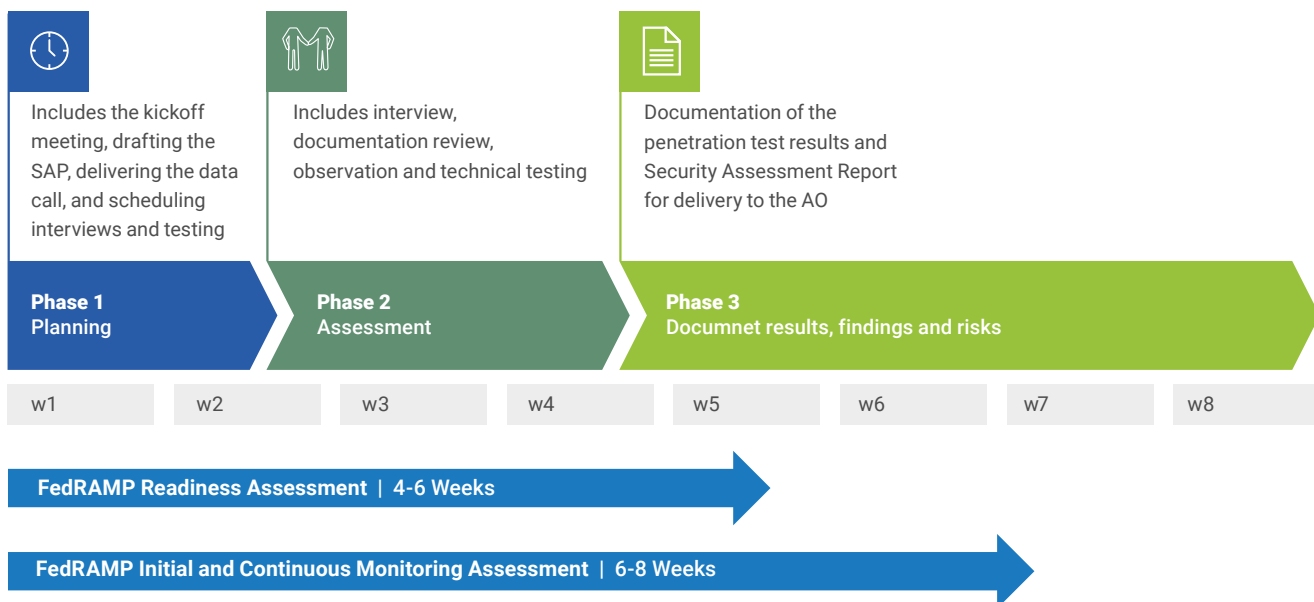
Includes the kickoff meeting, drafting the SAP, delivering the data call, and scheduling interviews and testing

Includes interview, documentation review, observation and technical testing

Documentation of the penetration test results and Security Assessment Report for delivery to the AO

Phase 1
Planning

Phase 2
Assessment

Phase 3
Documnet results, findings and risks

w1 w2 w3 w4 w5 w6 w7 w8

FedRAMP Readiness Assessment | 4-6 Weeks

FedRAMP Initial and Continuous Monitoring Assessment | 6-8 Weeks